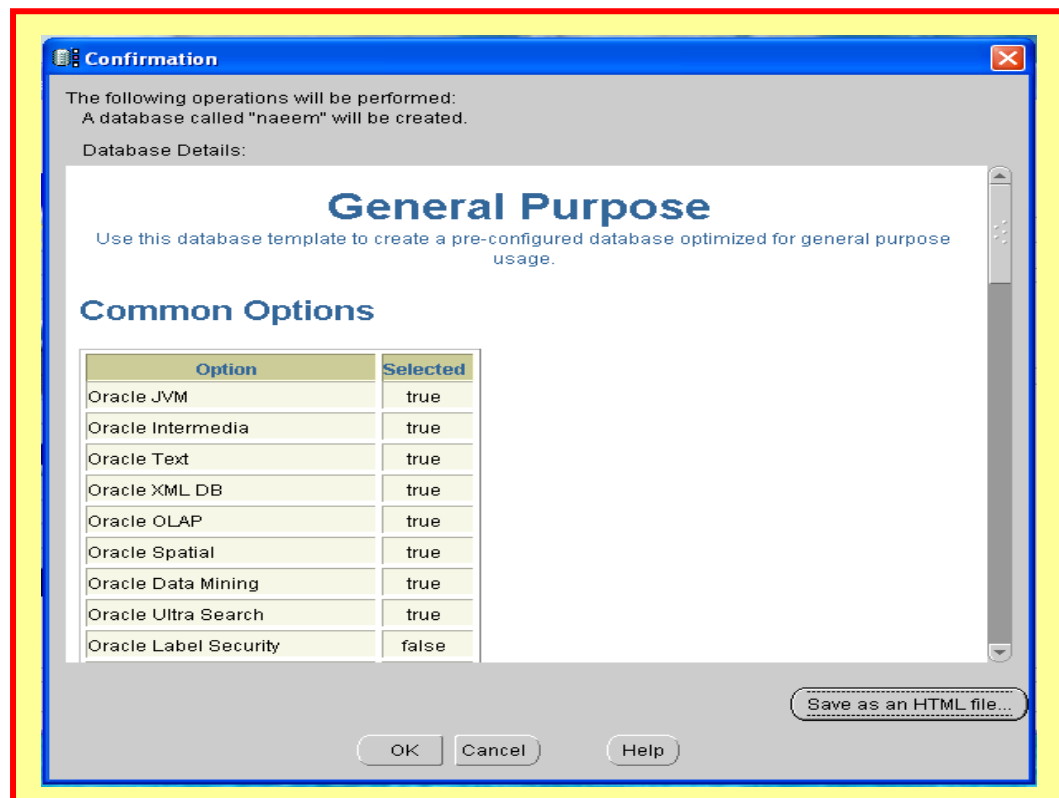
Confirmation

The following operations will be performed:
A database called "naeem" will be created.

Database Details:

General Purpose

Use this database template to create a pre-configured database optimized for general purpose usage.

Common Options

| Option | Selected |
|---|---|
| Oracle JVM | true |
| Oracle Intermedia | true |
| Oracle Text | true |
| Oracle XML DB | true |
| Oracle OLAP | true |
| Oracle Spatial | true |
| Oracle Data Mining | true |
| Oracle Ultra Search | true |
| Oracle Label Security | false |

Save as an HTML file...

OK Cancel Help